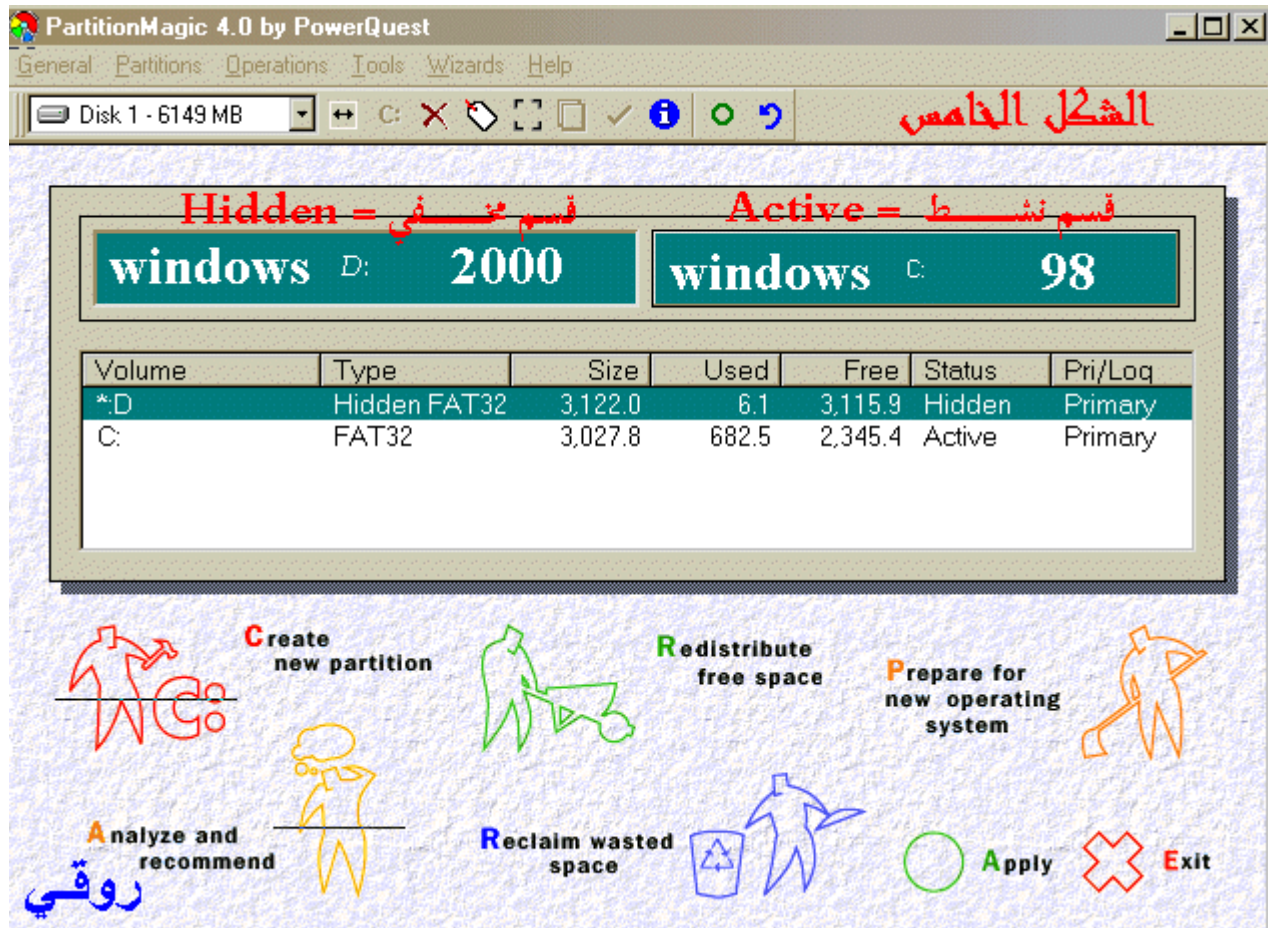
PartitionMagic 4.0 by PowerQuest

General Partitions Operations Tools Wizards Help

Disk 1 - 6149 MB

C:

الشكل الخامس

Hidden = قسم مخــــفي

Active = قسم نشـــــط

windows D: 2000

windows C: 98

| Volume | Type | Size | Used | Free | Status | Pri/Log |
|---|---|---|---|---|---|---|
| *:D | Hidden FAT32 | 3,122.0 | 6.1 | 3,115.9 | Hidden | Primary |
| C: | FAT32 | 3,027.8 | 682.5 | 2,345.4 | Active | Primary |

Create new partition

C:

Redistribute free space

Prepare for new operating system

Analyze and recommend

Reclaim wasted space

Apply

Exit

روقي